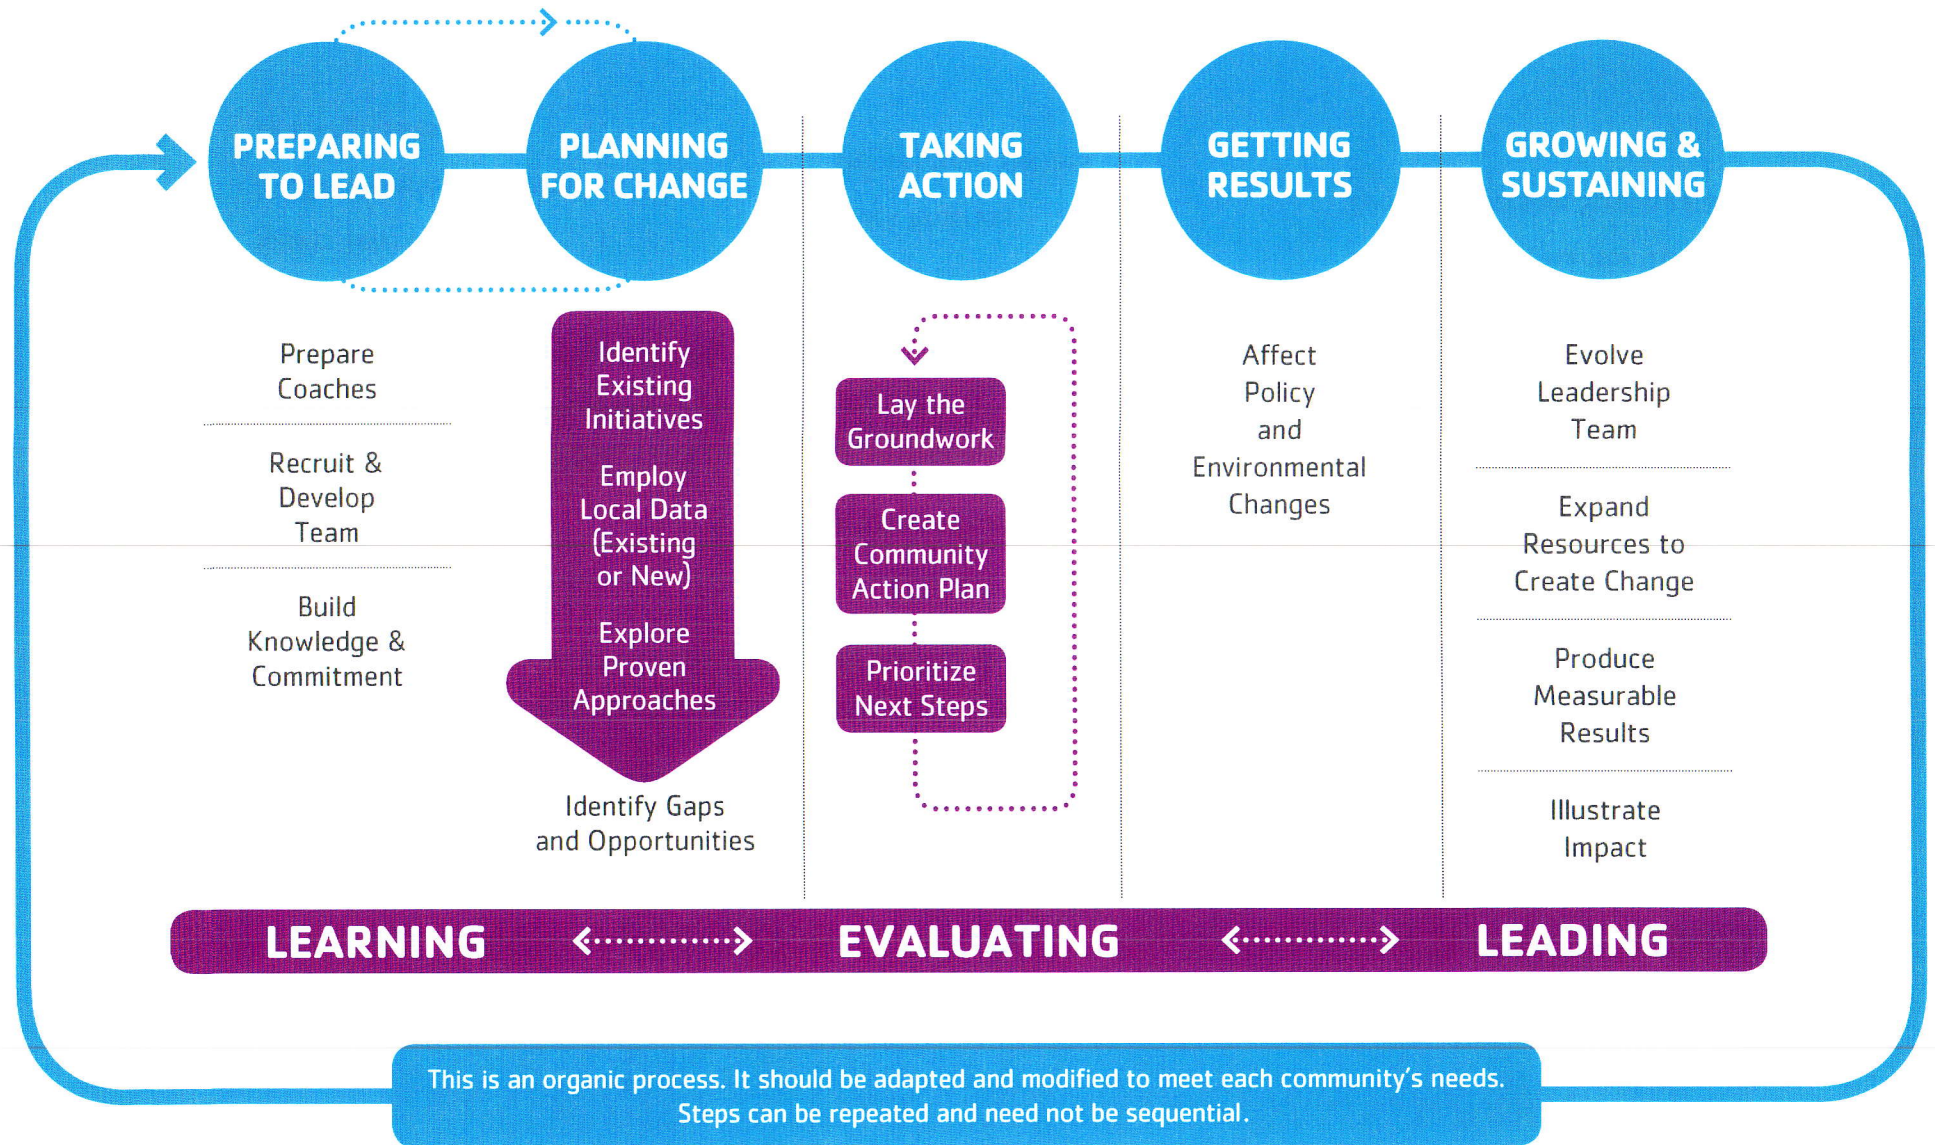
PREPARING TO LEAD

PLANNING FOR CHANGE

TAKING ACTION

GETTING RESULTS

GROWING & SUSTAINING

Prepare Coaches

Recruit & Develop Team

Build Knowledge & Commitment

Identify Existing Initiatives

Employ Local Data (Existing or New)

Explore Proven Approaches

Identify Gaps and Opportunities

Lay the Groundwork

Create Community Action Plan

Prioritize Next Steps

Affect Policy and Environmental Changes

Evolve Leadership Team

Expand Resources to Create Change

Produce Measurable Results

Illustrate Impact

LEARNING EVALUATING LEADING

This is an organic process. It should be adapted and modified to meet each community's needs. Steps can be repeated and need not be sequential.